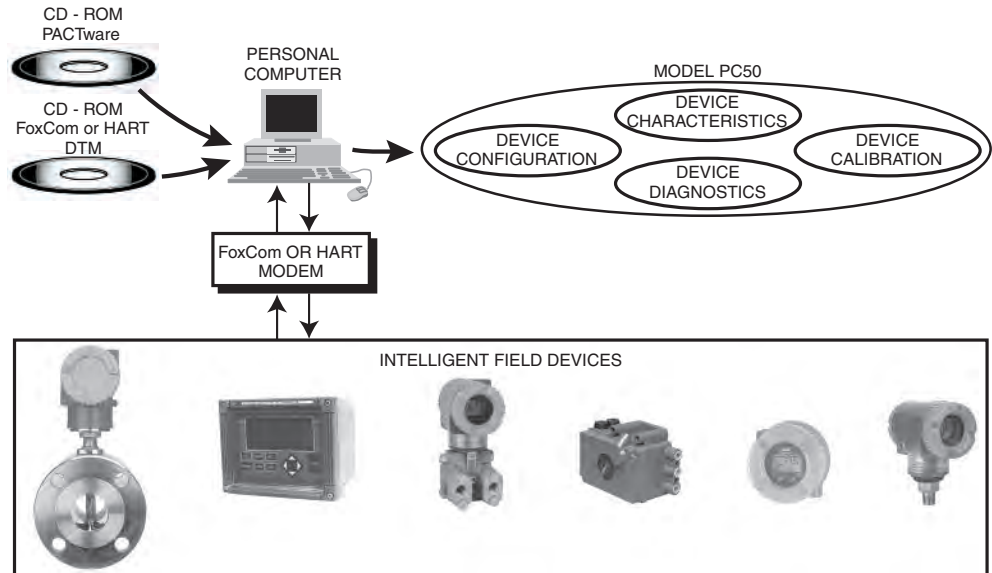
CD - ROM
PACTware

CD - ROM
FoxCom or HART
DTM

PERSONAL
COMPUTER

MODEL PC50

DEVICE
CHARACTERISTICS

DEVICE
CONFIGURATION

DEVICE
CALIBRATION

DEVICE
DIAGNOSTICS

FoxCom OR HART
MODEM

INTELLIGENT FIELD DEVICES